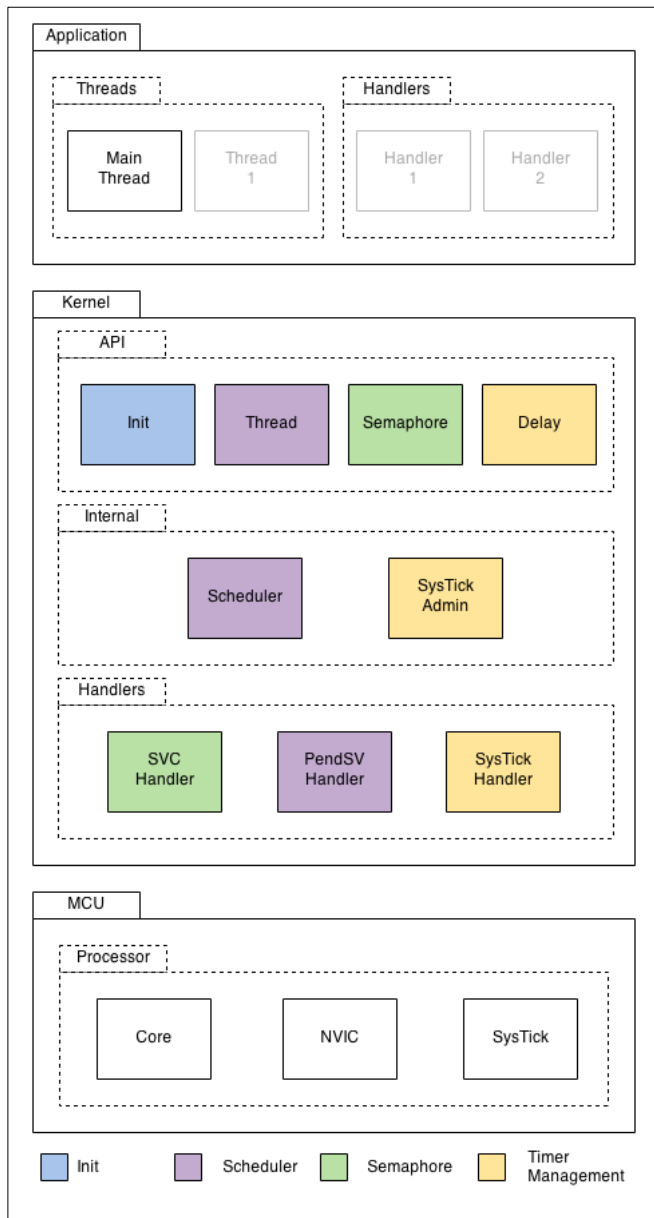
Application

Threads

Main Thread

Thread 1

Handlers

Handler 1

Handler 2

Kernel

API

Init

Thread

Semaphore

Delay

Internal

Scheduler

SysTick Admin

Handlers

SVC Handler

PendSV Handler

SysTick Handler

MCU

Processor

Core

NVIC

SysTick

Init

Scheduler

Semaphore

Timer Management